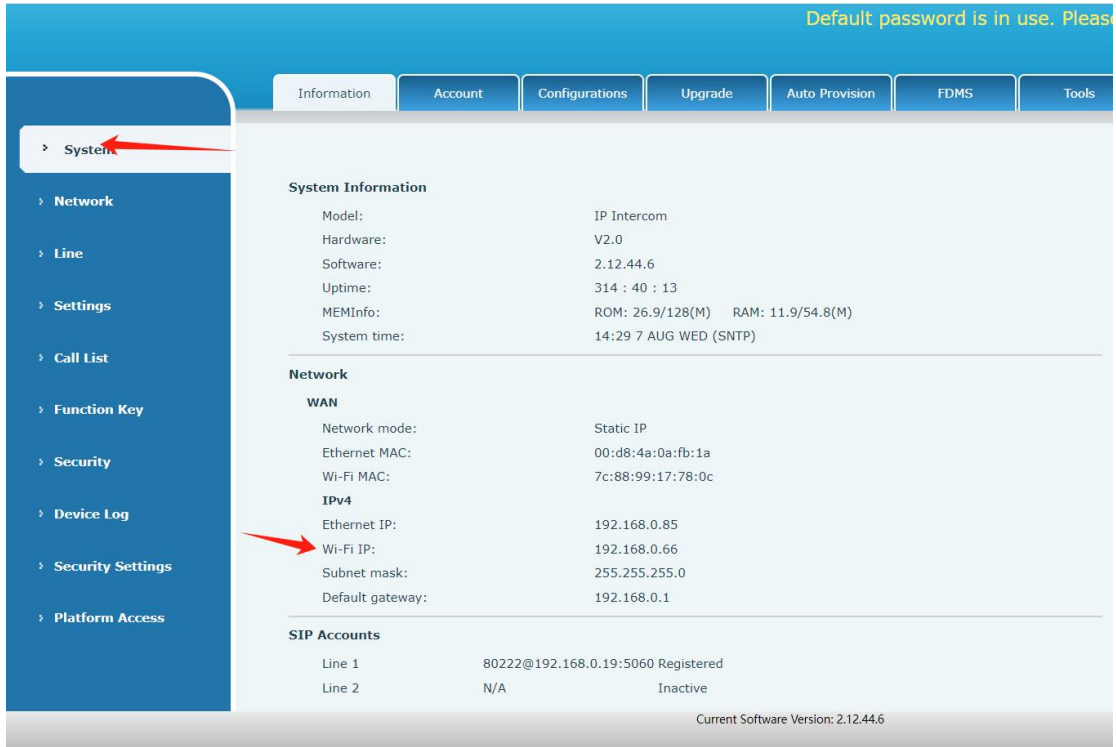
Default password is in use. Please

Information | Account | Configurations | Upgrade | Auto Provision | FDMS | Tools

› System
› Network
› Line
› Settings
› Call List
› Function Key
› Security
› Device Log
› Security Settings
› Platform Access

System Information

| | |
|---|---|
| Model: | IP Intercom |
| Hardware: | V2.0 |
| Software: | 2.12.44.6 |
| Uptime: | 314 : 40 : 13 |
| MEMInfo: | ROM: 26.9/128(M) RAM: 11.9/54.8(M) |
| System time: | 14:29 7 AUG WED (SNTP) |

Network

WAN

| | |
|---|---|
| Network mode: | Static IP |
| Ethernet MAC: | 00:d8:4a:0a:fb:1a |
| Wi-Fi MAC: | 7c:88:99:17:78:0c |

IPv4

| | |
|---|---|
| Ethernet IP: | 192.168.0.85 |
| Wi-Fi IP: | 192.168.0.66 |
| Subnet mask: | 255.255.255.0 |
| Default gateway: | 192.168.0.1 |

SIP Accounts

| | | |
|---|---|---|
| Line 1 | 80222@192.168.0.19:5060 | Registered |
| Line 2 | N/A | Inactive |

Current Software Version: 2.12.44.6